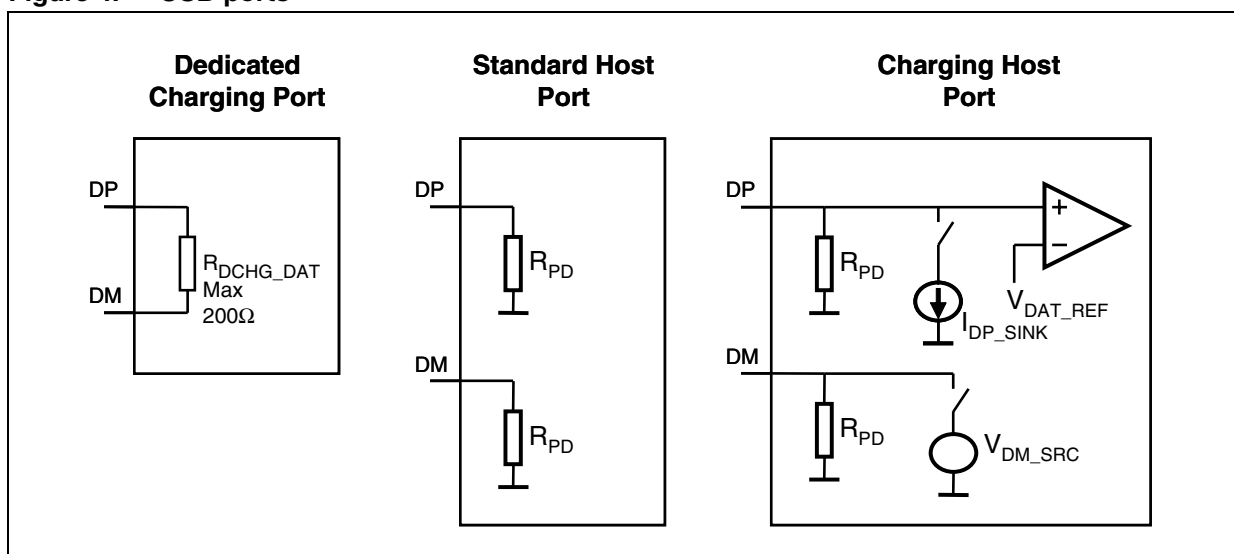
Figure 4. USB ports

Dedicated Charging Port

DP

$R_{DCHG\_DAT}$ Max $200\Omega$

DM

Standard Host Port

DP

$R_{PD}$

DM

$R_{PD}$

Charging Host Port

DP

+

−

$R_{PD}$

$V_{DAT\_REF}$

$I_{DP\_SINK}$

DM

$R_{PD}$

$V_{DM\_SRC}$